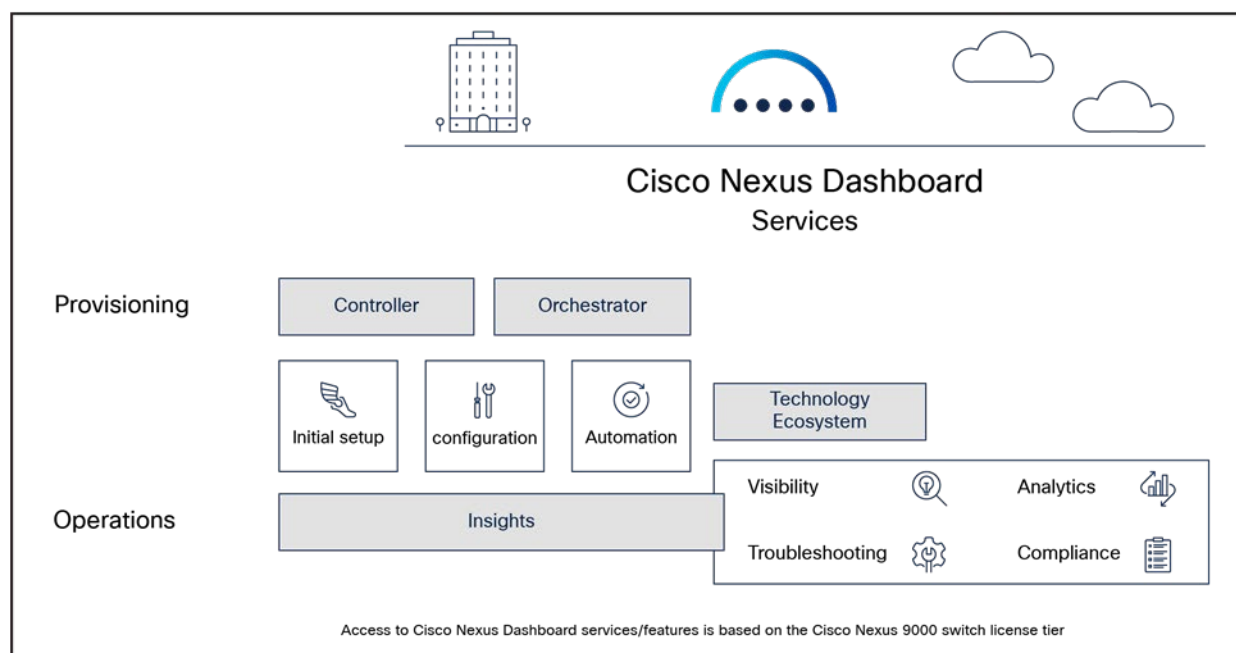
Cisco Nexus Dashboard
Services

Provisioning

Controller

Orchestrator

Initial setup

configuration

Automation

Technology Ecosystem

Operations

Insights

Visibility

Analytics

Troubleshooting

Compliance

Access to Cisco Nexus Dashboard services/features is based on the Cisco Nexus 9000 switch license tier